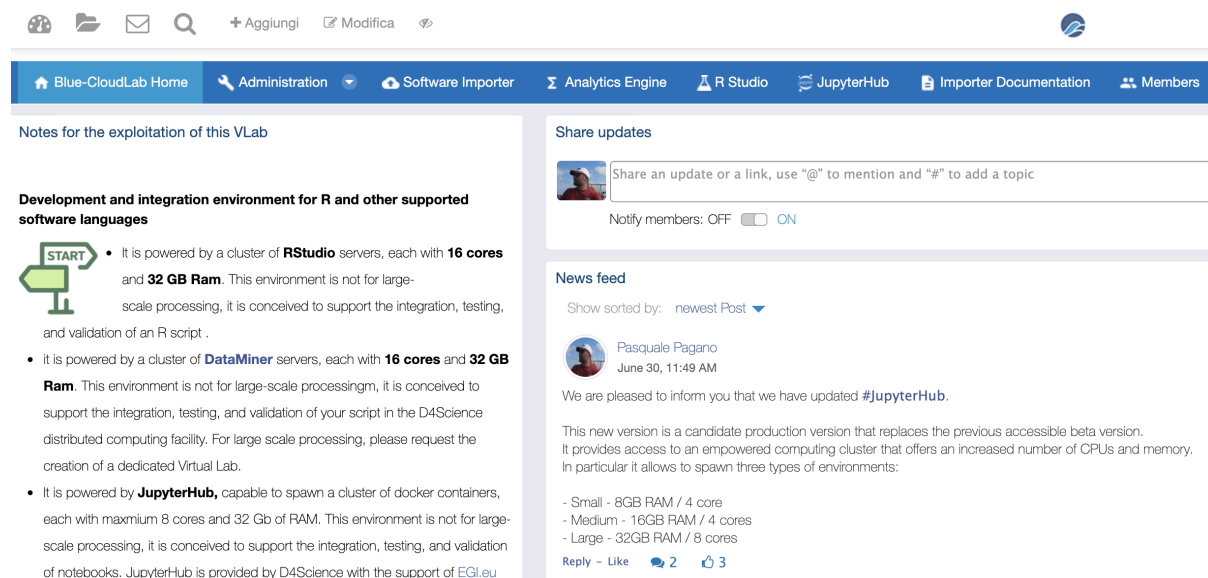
+ Aggiungi Modifica

Blue-CloudLab Home Administration Software Importer Analytics Engine R Studio JupyterHub Importer Documentation Members

Notes for the exploitation of this VLab

Development and integration environment for R and other supported software languages

START

- It is powered by a cluster of RStudio servers, each with 16 cores and 32 GB Ram. This environment is not for large-scale processing, it is conceived to support the integration, testing, and validation of an R script .
- it is powered by a cluster of DataMiner servers, each with 16 cores and 32 GB Ram. This environment is not for large-scale processingm, it is conceived to support the integration, testing, and validation of your script in the D4Science distributed computing facility. For large scale processing, please request the creation of a dedicated Virtual Lab.
- It is powered by JupyterHub, capable to spawn a cluster of docker containers, each with maxmium 8 cores and 32 Gb of RAM. This environment is not for large-scale processing, it is conceived to support the integration, testing, and validation of notebooks. JupyterHub is provided by D4Science with the support of EGI.eu

Share updates

Share an update or a link, use "@" to mention and "#" to add a topic

Notify members: OFF ON

News feed

Show sorted by: newest Post

Pasquale Pagano
June 30, 11:49 AM

We are pleased to inform you that we have updated #JupyterHub.

This new version is a candidate production version that replaces the previous accessible beta version.
It provides access to an empowered computing cluster that offers an increased number of CPUs and memory.
In particular it allows to spawn three types of environments:

- Small - 8GB RAM / 4 core
- Medium - 16GB RAM / 4 cores
- Large - 32GB RAM / 8 cores

Reply - Like 2 3